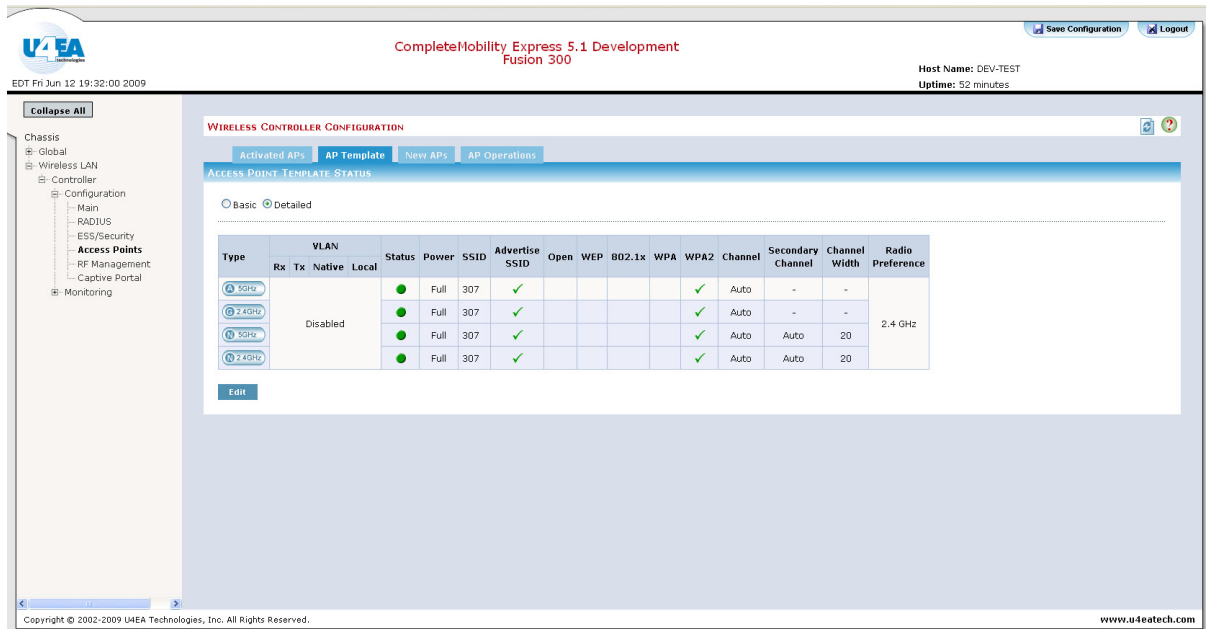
U4EA technologies

EDT Fri Jun 12 19:32:00 2009

CompleteMobility Express 5.1 Development
Fusion 300

Save Configuration
Logout

Host Name: DEV-TEST
Uptime: 52 minutes

Collapse All

Chassis
Global
Wireless LAN
Controller
Configuration
Main
RADIUS
ESS/Security
Access Points
RF Management
Captive Portal
Monitoring

WIRELESS CONTROLLER CONFIGURATION

Activated APs | AP Template | New APs | AP Operations

ACCESS POINT TEMPLATE STATUS

Basic Detailed

| Type | VLAN Rx | VLAN Tx | VLAN Native | VLAN Local | Status | Power | SSID | Advertise SSID | Open | WEP | 802.1x | WPA | WPA2 | Channel | Secondary Channel | Channel Width | Radio Preference |
|---|---|---|---|---|---|---|---|---|---|---|---|---|---|---|---|---|---|
| A 5GHz | Disabled | | | | ● | Full | 307 | ✓ | | | | | ✓ | Auto | - | - | 2.4 GHz |
| G 2.4GHz | | | | | ● | Full | 307 | ✓ | | | | | ✓ | Auto | - | - | |
| N 5GHz | | | | | ● | Full | 307 | ✓ | | | | | ✓ | Auto | Auto | 20 | |
| N 2.4GHz | | | | | ● | Full | 307 | ✓ | | | | | ✓ | Auto | Auto | 20 | |

Edit

Copyright © 2002-2009 U4EA Technologies, Inc. All Rights Reserved.
www.u4eatech.com